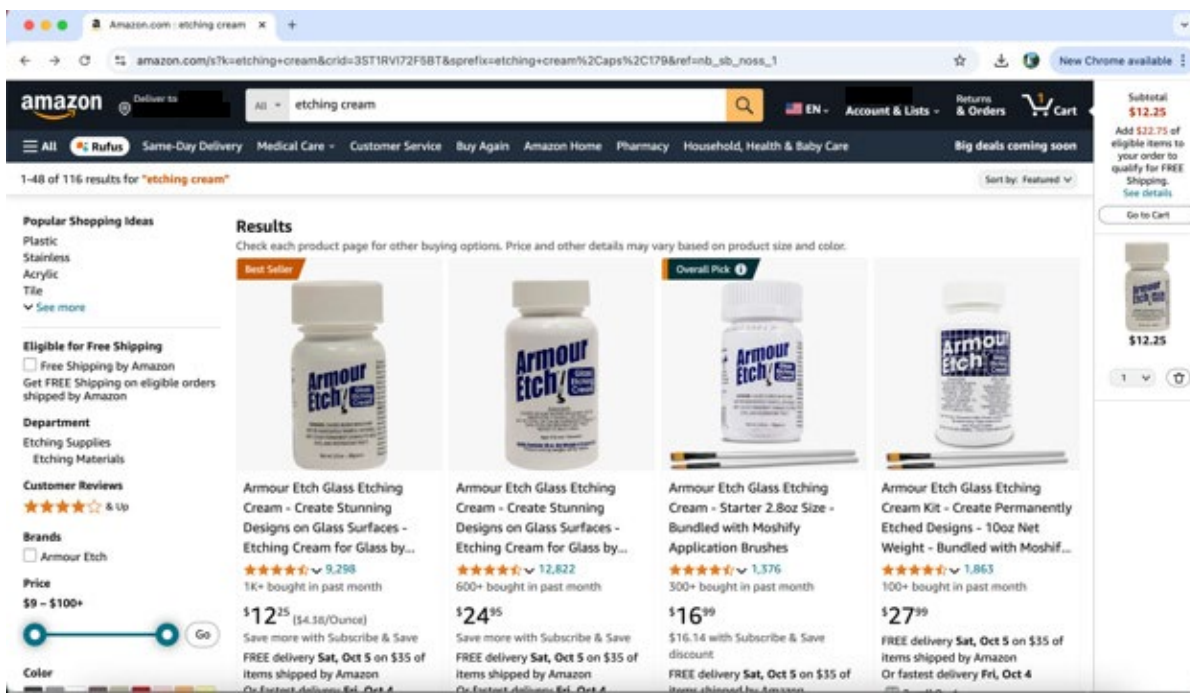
Amazon.com : etching cream

amazon.com/s?k=etching+cream&crid=3ST1RVI72F5BT&sprefix=etching+cream%2Caps%2C179&ref=nb_sb_noss_1

New Chrome available

amazon Deliver to

All etching cream

EN Account & Lists Returns & Orders 1 Cart

Subtotal
$12.25
Add $22.75 of eligible items to your order to qualify for FREE Shipping.
See details

Go to Cart

$12.25

1

All Rufus Same-Day Delivery Medical Care Customer Service Buy Again Amazon Home Pharmacy Household, Health & Baby Care Big deals coming soon

1-48 of 116 results for "etching cream"

Sort by: Featured

Popular Shopping Ideas
Plastic
Stainless
Acrylic
Tile
See more

Eligible for Free Shipping
Free Shipping by Amazon
Get FREE Shipping on eligible orders shipped by Amazon

Department
Etching Supplies
Etching Materials

Customer Reviews
& Up

Brands
Armour Etch

Price
$9 – $100+

Go

Color

Results
Check each product page for other buying options. Price and other details may vary based on product size and color.

Best Seller

Armour Etch

Armour Etch Glass Etching Cream - Create Stunning Designs on Glass Surfaces - Etching Cream for Glass by...
9,298
1K+ bought in past month
$12^{25} ($4.38/Ounce)
Save more with Subscribe & Save
FREE delivery Sat, Oct 5 on $35 of items shipped by Amazon
Or fastest delivery Fri, Oct 4

Armour Etch

Armour Etch Glass Etching Cream - Create Stunning Designs on Glass Surfaces - Etching Cream for Glass by...
12,822
600+ bought in past month
$24^{95}
Save more with Subscribe & Save
FREE delivery Sat, Oct 5 on $35 of items shipped by Amazon
Or fastest delivery Fri, Oct 4

Overall Pick

Armour Etch

Armour Etch Glass Etching Cream - Starter 2.8oz Size - Bundled with Moshify Application Brushes
1,376
300+ bought in past month
$16^{99}
$16.14 with Subscribe & Save discount
FREE delivery Sat, Oct 5 on $35 of items shipped by Amazon

Armour Etch

Armour Etch Glass Etching Cream Kit - Create Permanently Etched Designs - 10oz Net Weight - Bundled with Moshif...
1,863
100+ bought in past month
$27^{99}
FREE delivery Sat, Oct 5 on $35 of items shipped by Amazon
Or fastest delivery Fri, Oct 4